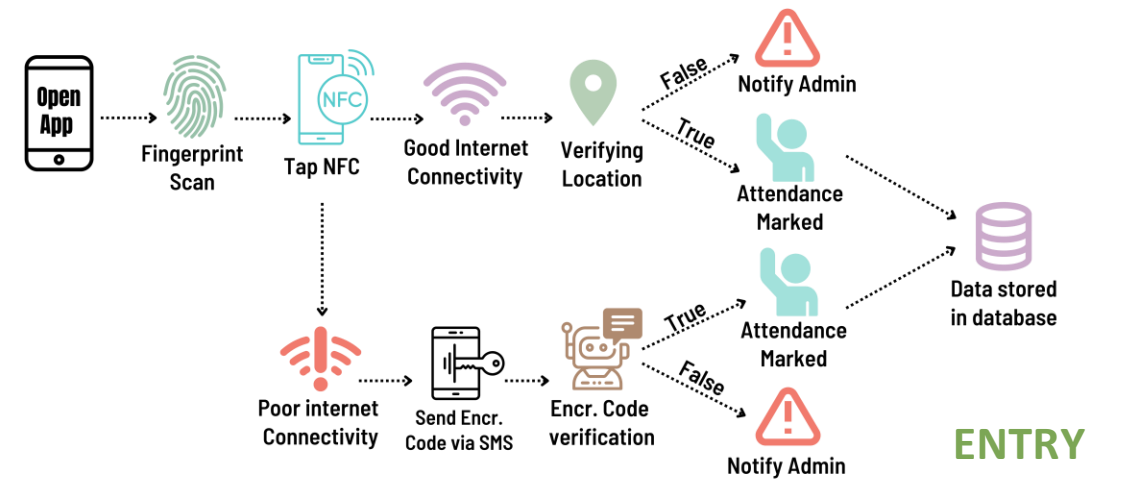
Open App

Fingerprint Scan

NFC

Tap NFC

Good Internet Connectivity

Verifying Location

False

Notify Admin

True

Attendance Marked

Data stored in database

Poor internet Connectivity

Send Encr. Code via SMS

Encr. Code verification

True

Attendance Marked

False

Notify Admin

ENTRY